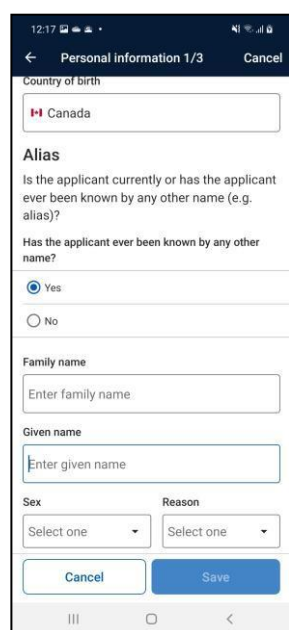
12:17

Personal information 1/3

Cancel

Country of birth

Canada

Alias

Is the applicant currently or has the applicant ever been known by any other name (e.g. alias)?

Has the applicant ever been known by any other name?

Yes

No

Family name

Enter family name

Given name

Enter given name

Sex

Select one

Reason

Select one

Cancel

Save